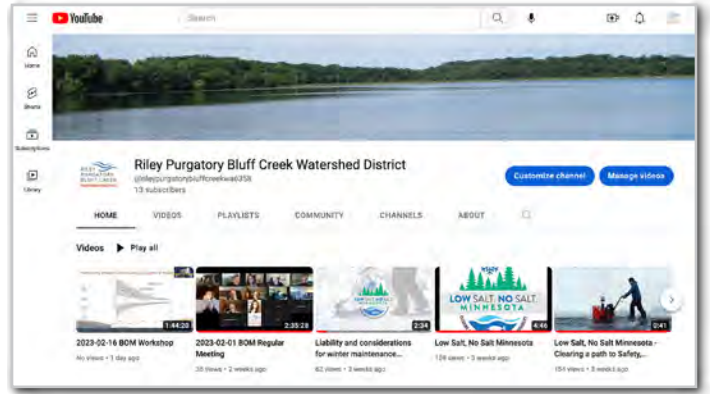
YouTube

Search

Home

Shorts

Subscriptions

Library

RILEY PURGATORY BLUFF CREEK

Riley Purgatory Bluff Creek Watershed District

@rileypurgatorybluffcreekwa6358

13 subscribers

Customize channel

Manage videos

HOME

VIDEOS

PLAYLISTS

COMMUNITY

CHANNELS

ABOUT

Videos

Play all

1:44:20

2023-02-16 BOM Workshop

No views • 1 day ago

2:35:28

2023-02-01 BOM Regular Meeting

28 views • 2 weeks ago

2:24

Liability and considerations for winter maintenance...

62 views • 3 weeks ago

LOW SALT, NO SALT MINNESOTA

4:46

Low Salt, No Salt Minnesota

126 views • 3 weeks ago

0:41

Low Salt, No Salt Minnesota - Clearing a path to Safety,...

154 views • 3 weeks ago